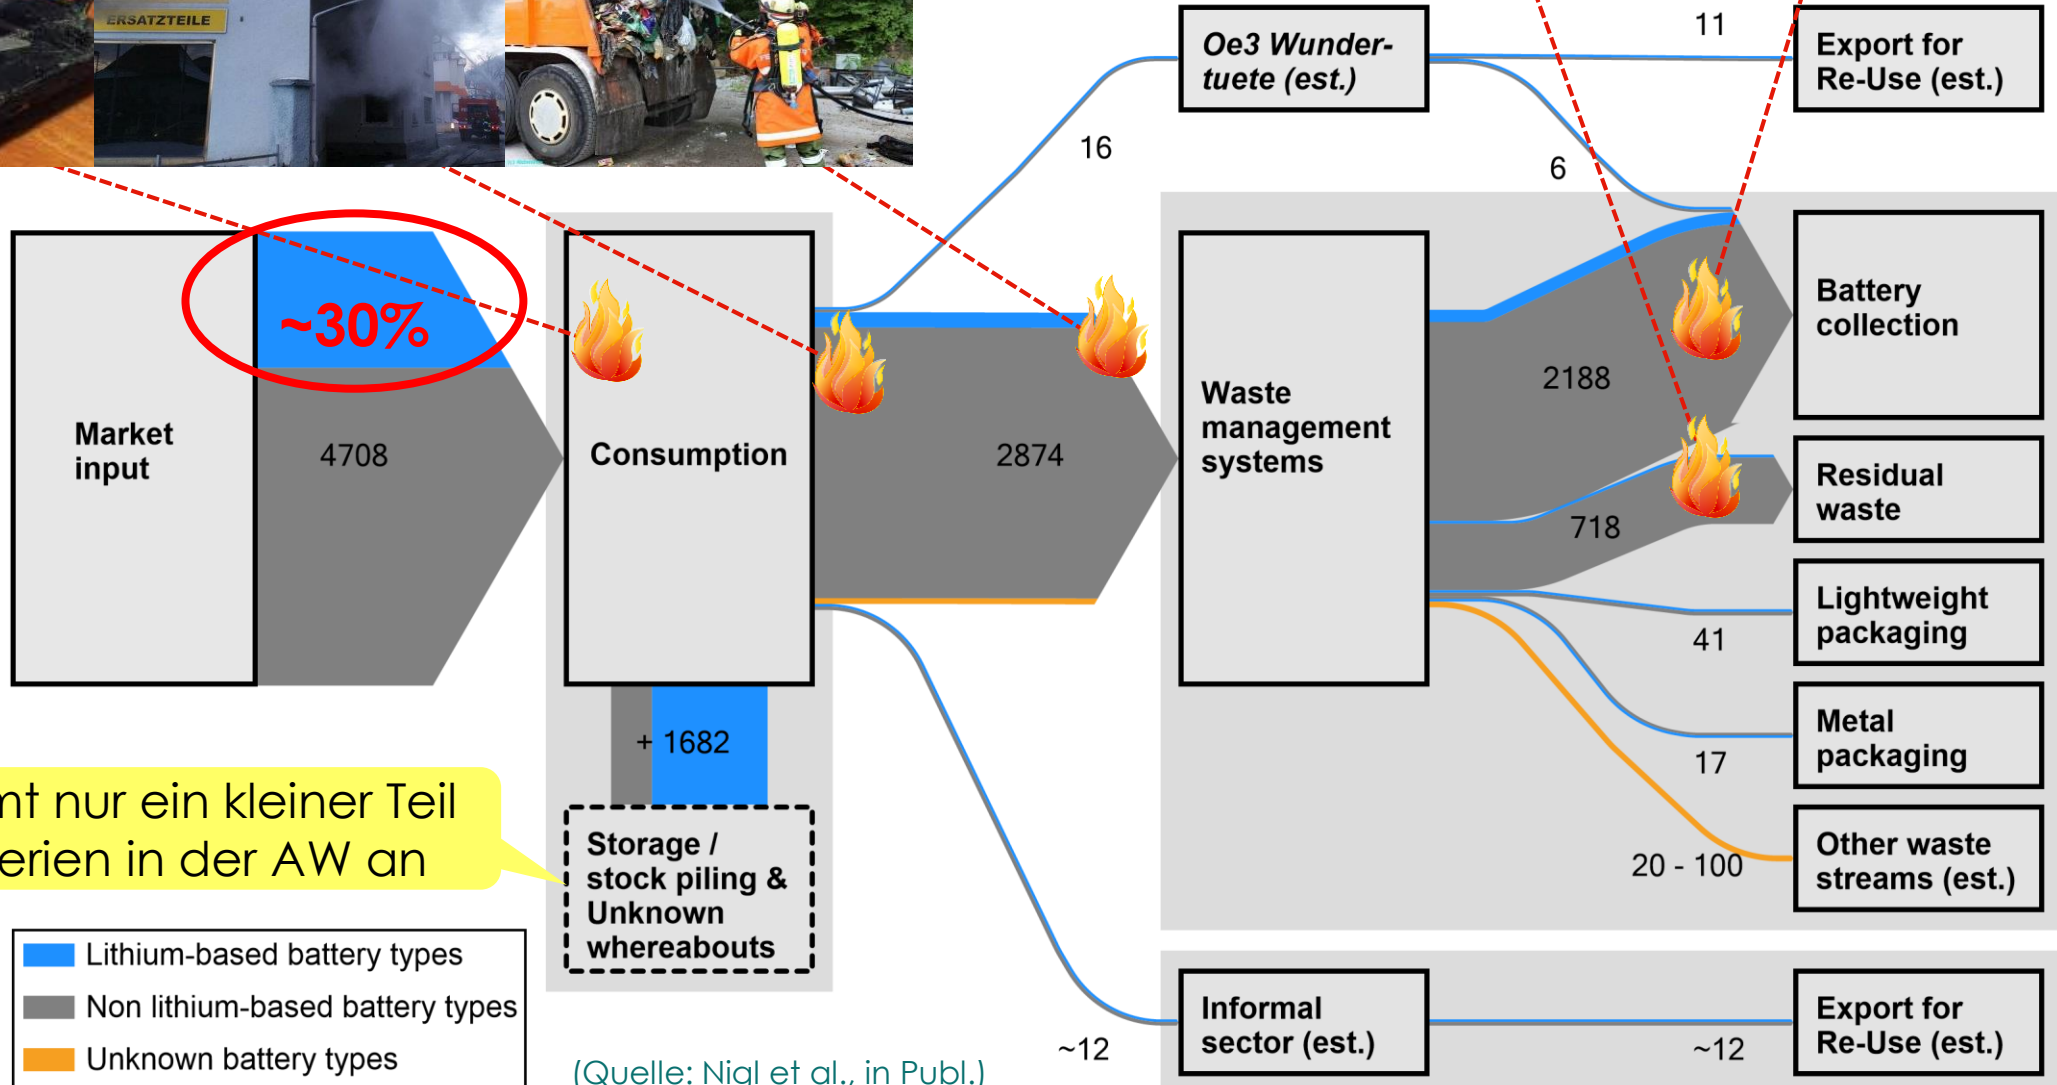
ERSATZTEILE

Oe3 Wundertuete (est.)

11

Export for Re-Use (est.)

16

6

~30%

Market input

4708

Consumption

2874

Waste management systems

2188

Battery collection

718

Residual waste

41

Lightweight packaging

17

Metal packaging

20 - 100

Other waste streams (est.)

+ 1682

Storage / stock piling & Unknown whereabouts

nt nur ein kleiner Teil
erien in der AW an

Lithium-based battery types
Non lithium-based battery types
Unknown battery types

(Quelle: Nigl et al., in Publ.)

~12

Informal sector (est.)

~12

Export for Re-Use (est.)